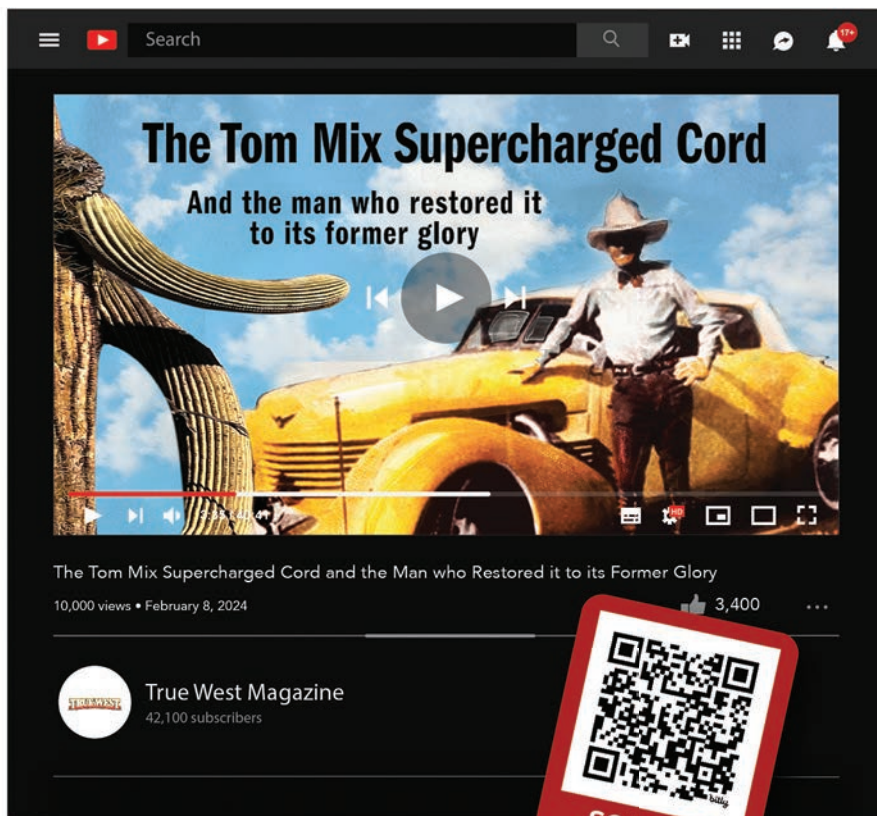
Search

17+

The Tom Mix Supercharged Cord

And the man who restored it to its former glory

HD

The Tom Mix Supercharged Cord and the Man who Restored it to its Former Glory

10,000 views • February 8, 2024

3,400

...

TRUE WEST

True West Magazine

42,100 subscribers

bitly

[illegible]